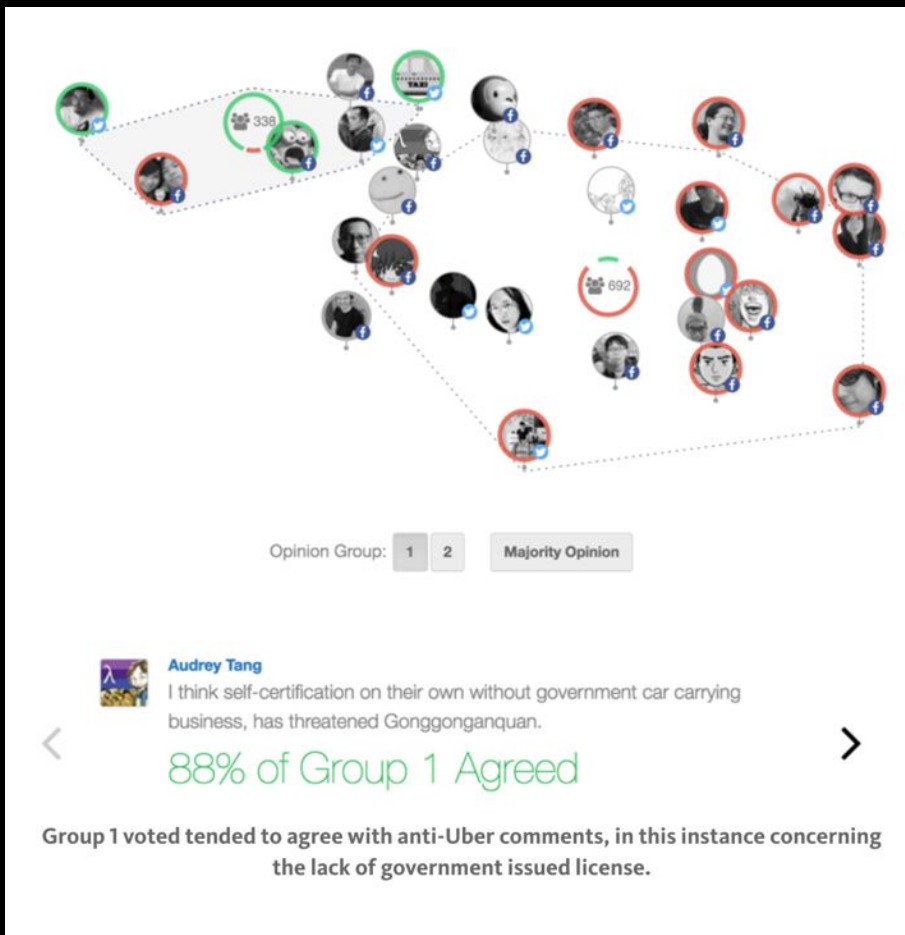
338

TAXI

692

Opinion Group: 1 2 Majority Opinion

Audrey Tang
I think self-certification on their own without government car carrying business, has threatened Gonggonganquan.

88% of Group 1 Agreed

Group 1 voted tended to agree with anti-Uber comments, in this instance concerning the lack of government issued license.